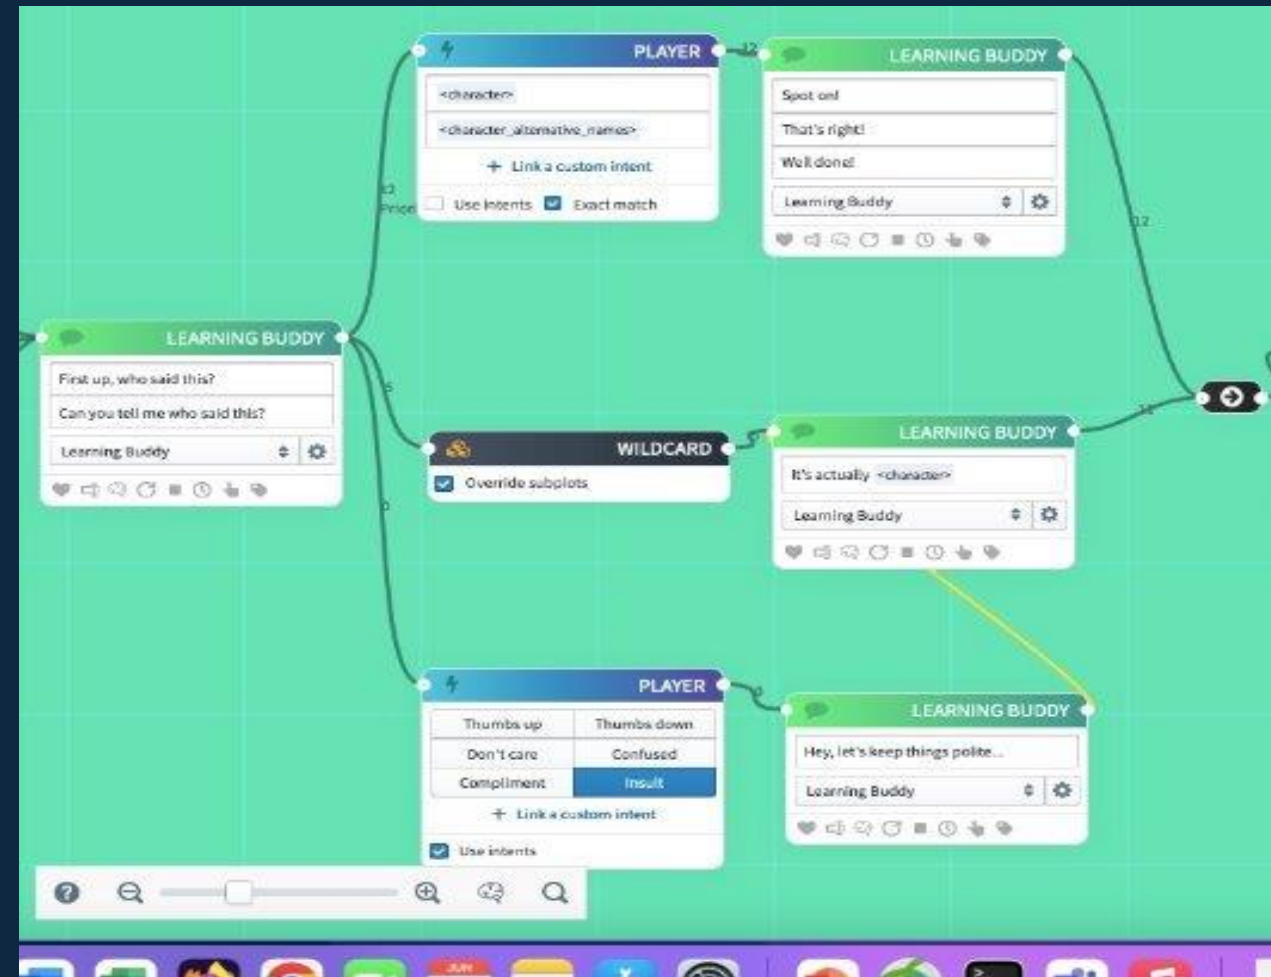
PLAYER

<character>

<character_alternative_names>

+ Link a custom intent

Use intents Exact match

LEARNING BUDDY

Spot on!

That's right!

Well done!

Learning Buddy

LEARNING BUDDY

First up, who said this?

Can you tell me who said this?

Learning Buddy

WILDCARD

Override subplots

LEARNING BUDDY

It's actually <character>

Learning Buddy

PLAYER

| Thumbs up | Thumbs down |
|---|---|
| Don't care | Confused |
| Compliment | Insult |

+ Link a custom intent

Use intents

LEARNING BUDDY

Hey, let's keep things polite...

Learning Buddy